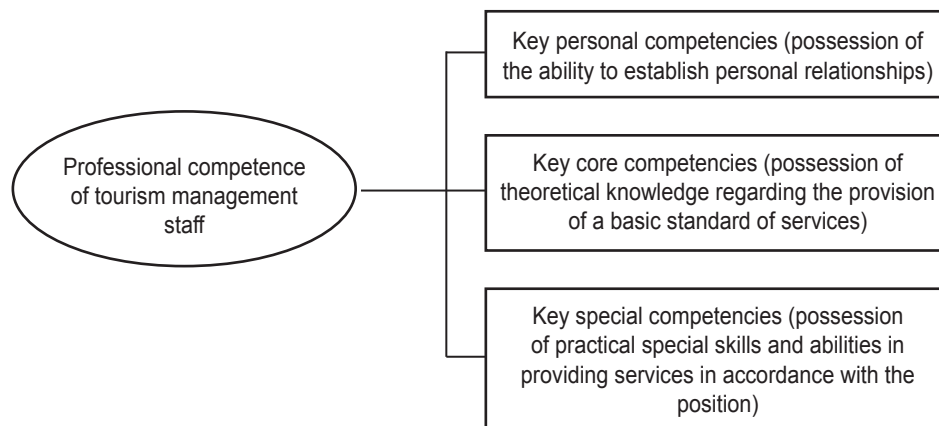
Professional competence of tourism management staff

Key personal competencies (possession of the ability to establish personal relationships)

Key core competencies (possession of theoretical knowledge regarding the provision of a basic standard of services)

Key special competencies (possession of practical special skills and abilities in providing services in accordance with the position)